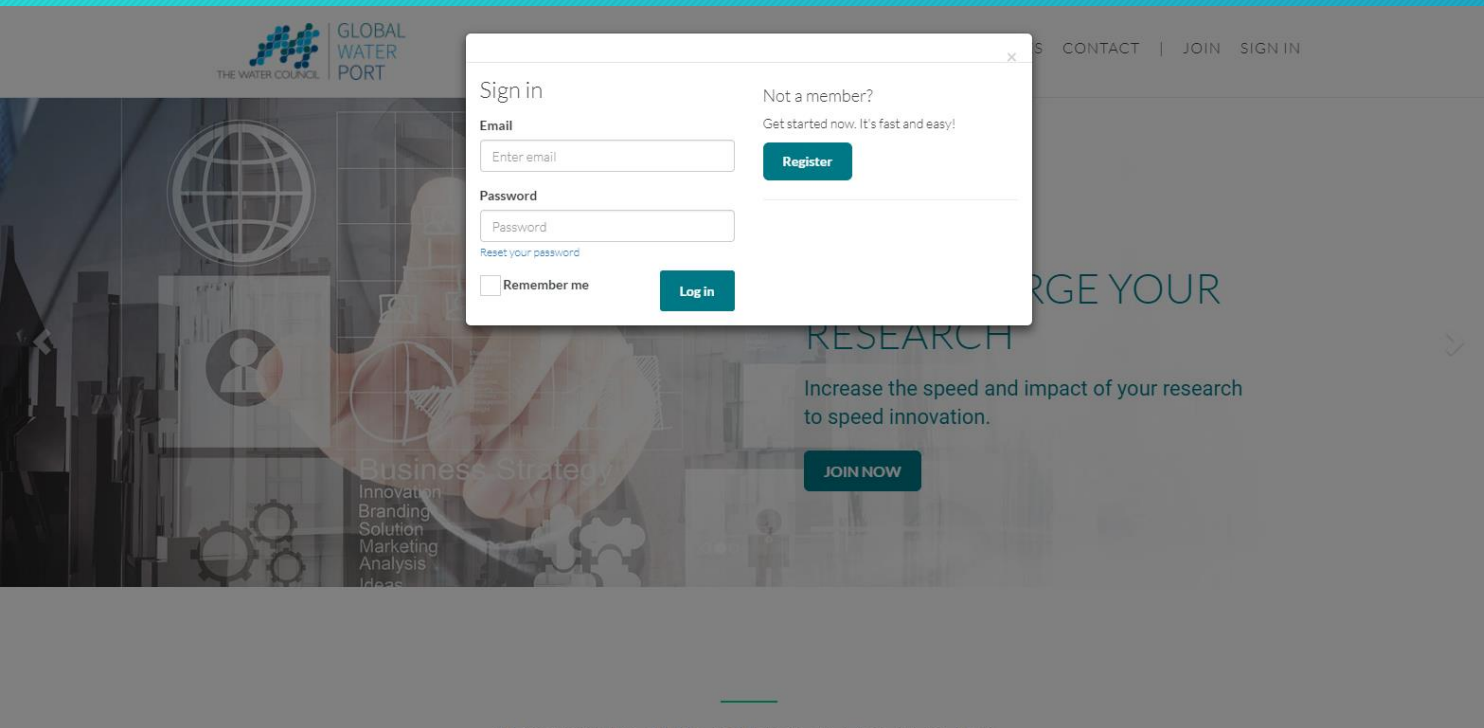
THE WATER COUNCIL GLOBAL WATER PORT

S CONTACT | JOIN SIGN IN

×

Sign in

Email

Enter email

Password

Password

Reset your password

Remember me

Log in

Not a member?

Get started now. It's fast and easy!

Register

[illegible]RGE YOUR RESEARCH

Increase the speed and impact of your research to speed innovation.

JOIN NOW

Business Strategy
Innovation
Branding
Solution
Marketing
Analysis
Ideas